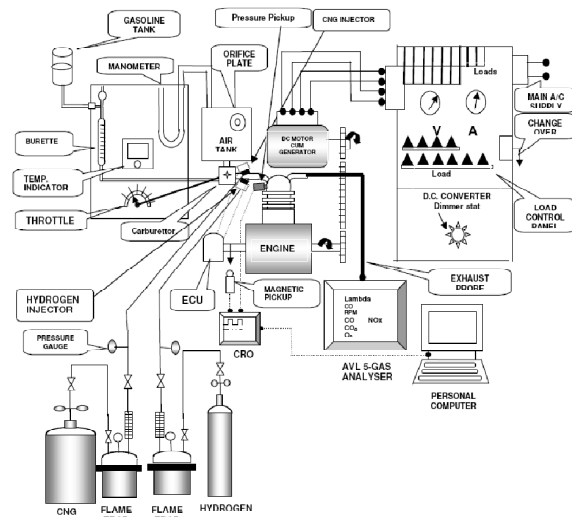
GASOLINE TANK
Pressure Pickup
CNG INJECTOR
MANOMETER
ORIFICE PLATE
Loads
MAIN A/C SUPPLY
BURETTE
AIR TANK
DC MOTOR CUM GENERATOR
V
A
CHANGE OVER
TEMP. INDICATOR
Load
THROTTLE
D.C. CONVERTER
Dimmer stat
Carburettor
ENGINE
LOAD CONTROL PANEL
EXHAUST PROBE
HYDROGEN INJECTOR
ECU
MAGNETIC PICKUP
Lambda
CO
RPM
CO
NOx
$CO_2$
$O_2$
PRESSURE GAUGE
CRO
AVL 5-GAS ANALYSER
PERSONAL COMPUTER
CNG
FLAME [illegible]
FLAME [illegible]
HYDROGEN